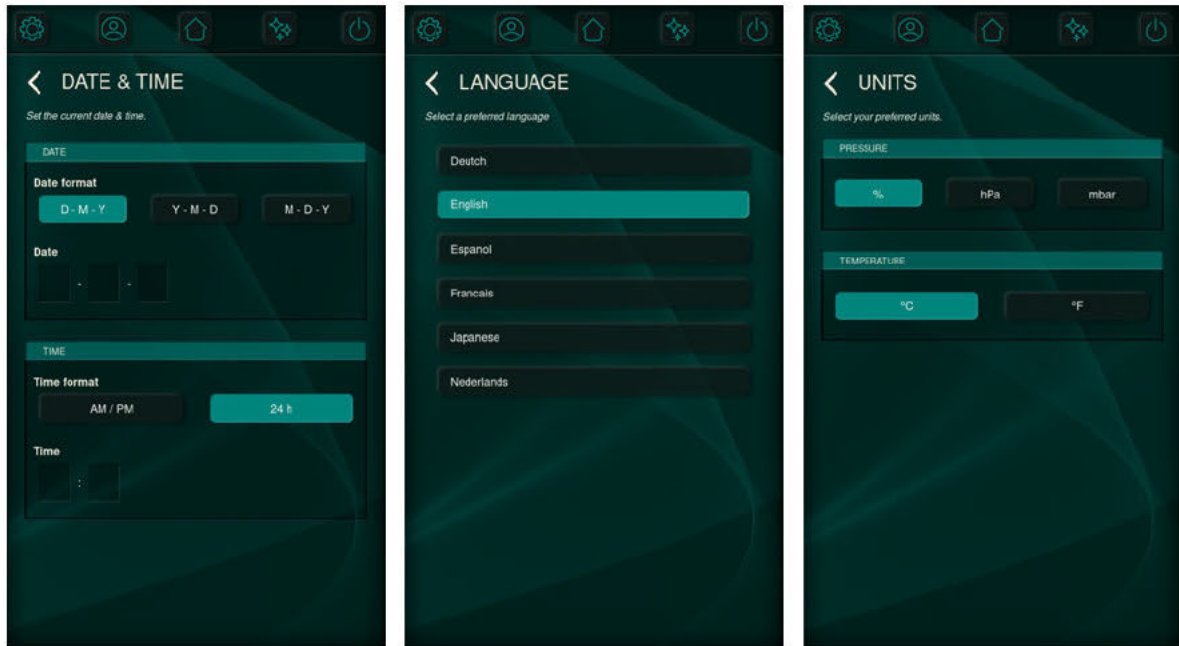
DATE & TIME

Set the current date & time.

DATE

Date format

D - M - Y

Y - M - D

M - D - Y

Date

-

-

TIME

Time format

AM / PM

24 h

Time

:

LANGUAGE

Select a preferred language

Deutch

English

Espanol

Francais

Japanese

Nederlands

UNITS

Select your preferred units.

PRESSURE

%

hPa

mbar

TEMPERATURE

°C

°F